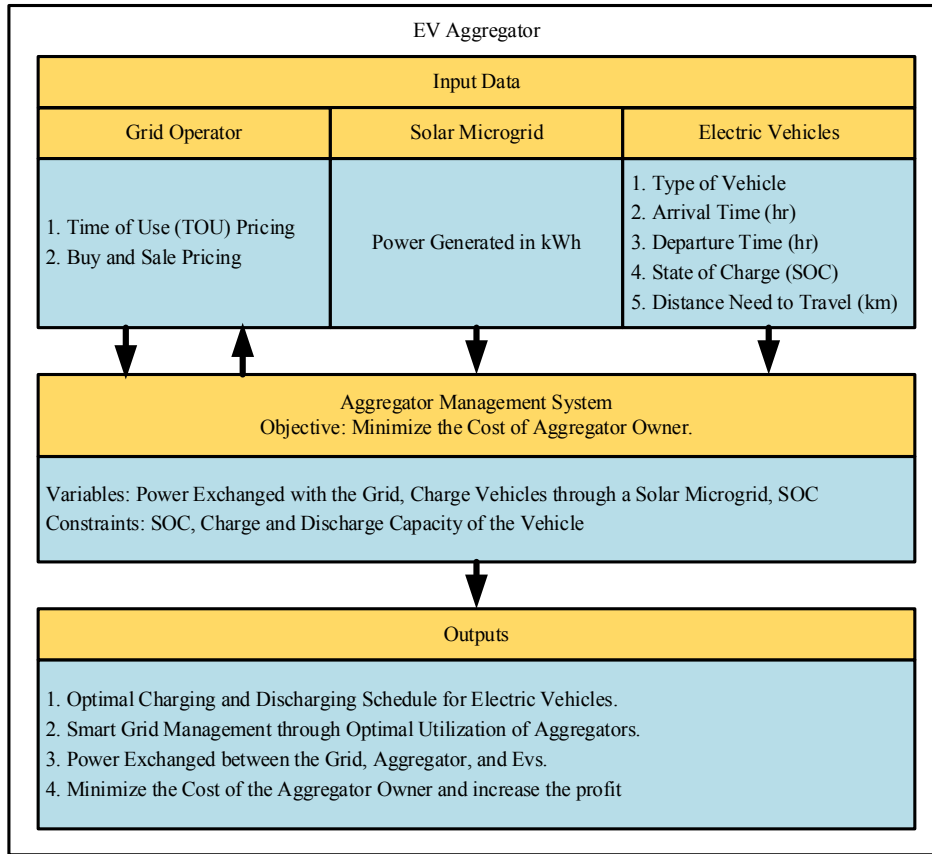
EV Aggregator

Input Data

| Grid Operator | Solar Microgrid | Electric Vehicles |
|---|---|---|
| 1. Time of Use (TOU) Pricing<br>2. Buy and Sale Pricing | Power Generated in kWh | 1. Type of Vehicle<br>2. Arrival Time (hr)<br>3. Departure Time (hr)<br>4. State of Charge (SOC)<br>5. Distance Need to Travel (km) |

Aggregator Management System
Objective: Minimize the Cost of Aggregator Owner.

Variables: Power Exchanged with the Grid, Charge Vehicles through a Solar Microgrid, SOC
Constraints: SOC, Charge and Discharge Capacity of the Vehicle

Outputs

1. Optimal Charging and Discharging Schedule for Electric Vehicles.
2. Smart Grid Management through Optimal Utilization of Aggregators.
3. Power Exchanged between the Grid, Aggregator, and Evs.
4. Minimize the Cost of the Aggregator Owner and increase the profit